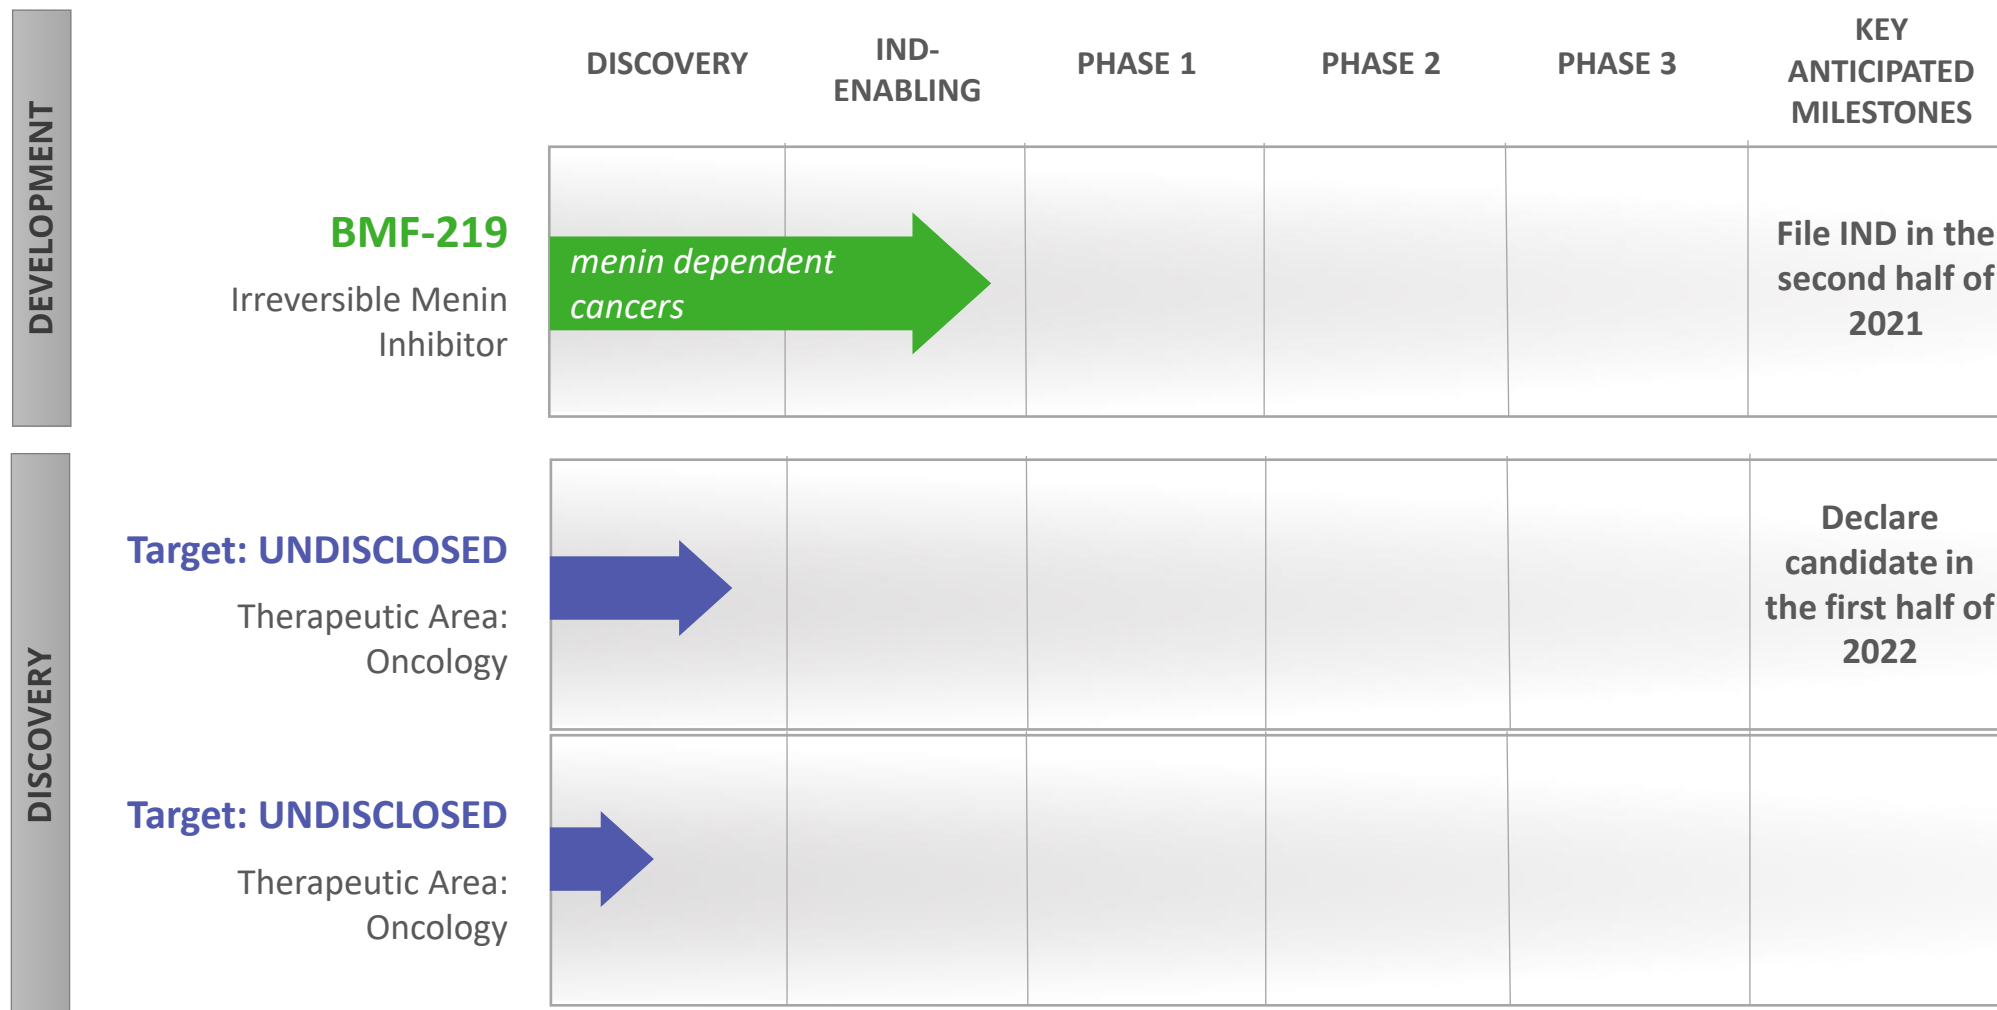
DEVELOPMENT

DISCOVERY

| | DISCOVERY | IND-ENABLING | PHASE 1 | PHASE 2 | PHASE 3 | KEY ANTICIPATED MILESTONES |
|---|---|---|---|---|---|---|
| BMF-219 Irreversible Menin Inhibitor | menin dependent cancers | | | | | File IND in the second half of 2021 |
| Target: UNDISCLOSED Therapeutic Area: Oncology | | | | | | Declare candidate in the first half of 2022 |
| Target: UNDISCLOSED Therapeutic Area: Oncology | | | | | | |